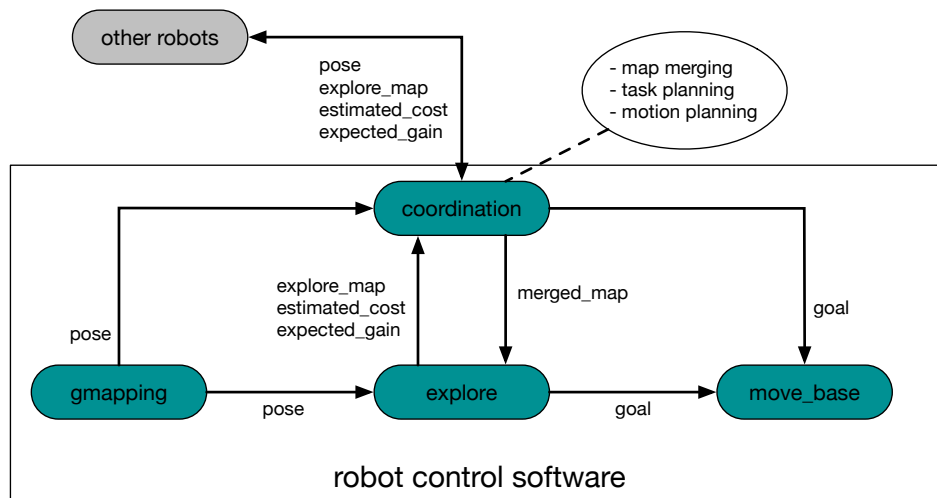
other robots

pose
explore_map
estimated_cost
expected_gain

- map merging
- task planning
- motion planning

coordination

explore_map
estimated_cost
expected_gain

merged_map

goal

pose

gmapping

pose

explore

goal

move_base

robot control software